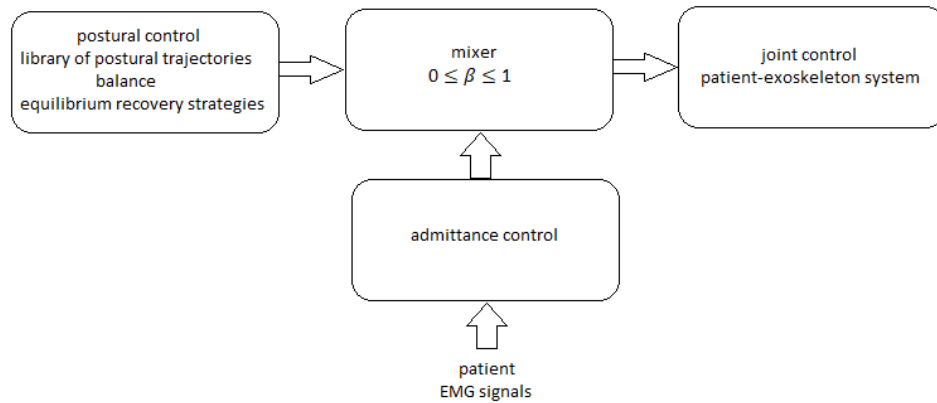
postural control
library of postural trajectories
balance
equilibrium recovery strategies

mixer
$0 \leq \beta \leq 1$

joint control
patient-exoskeleton system

admittance control

patient
EMG signals